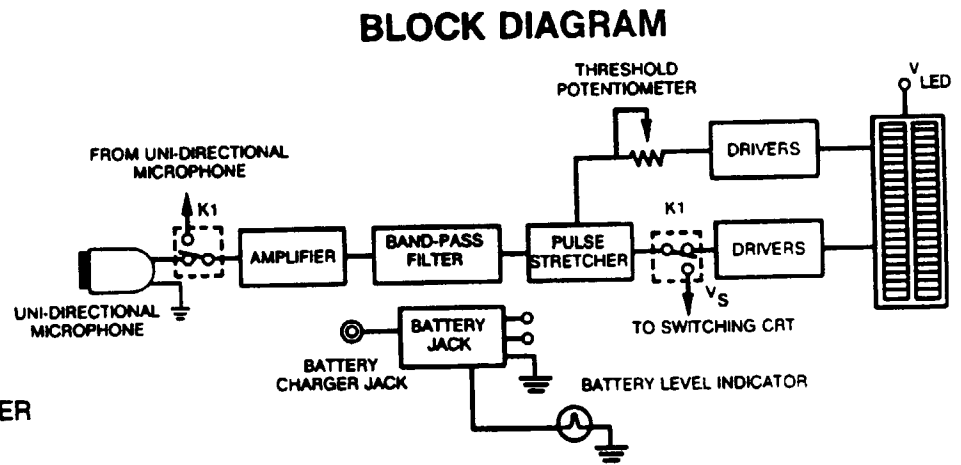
BLOCK DIAGRAM

THRESHOLD POTENTIOMETER

$V_{LED}$

FROM UNI-DIRECTIONAL MICROPHONE

K1

DRIVERS

K1

AMPLIFIER

BAND-PASS FILTER

PULSE STRETCHER

DRIVERS

UNI-DIRECTIONAL MICROPHONE

$V_S$

TO SWITCHING CRT

BATTERY JACK

BATTERY CHARGER JACK

BATTERY LEVEL INDICATOR

ER